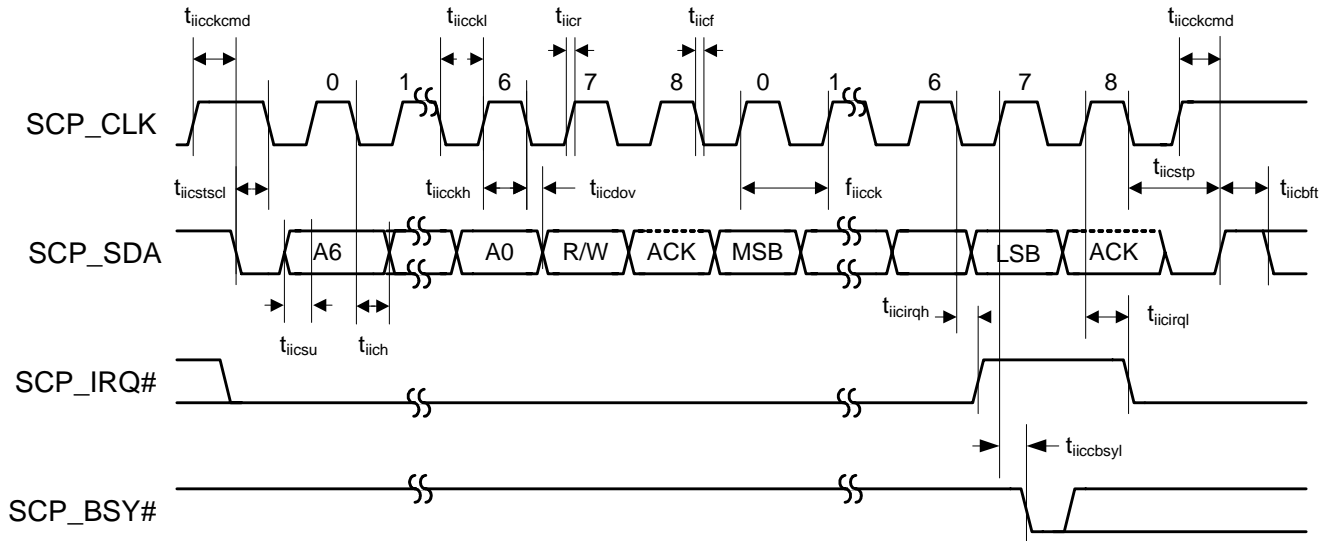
$t_{iicckcmd}$ $t_{iicckl}$ $t_{iicr}$ $t_{iicf}$ $t_{iicckcmd}$

0 1 6 7 8 0 1 6 7 8

SCP_CLK

$t_{iicstscl}$ $t_{iicckh}$ $t_{iicdov}$ $f_{iicck}$ $t_{iicstp}$ $t_{iicbft}$

SCP_SDA

A6 A0 R/W ACK MSB LSB ACK

$t_{iicirqh}$ $t_{iicirql}$

$t_{iicsu}$ $t_{iich}$

SCP_IRQ#

$t_{iiccbsyl}$

SCP_BSY#